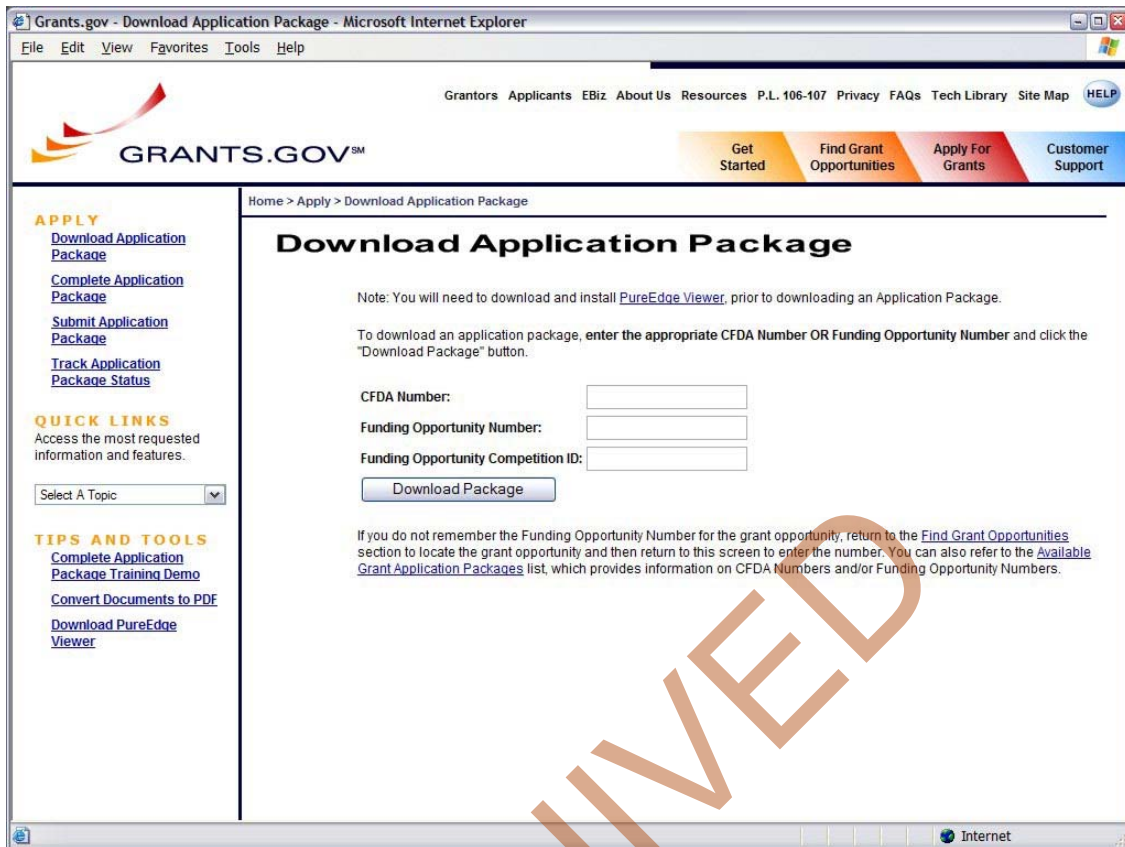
Grants.gov - Download Application Package - Microsoft Internet Explorer

File Edit View Favorites Tools Help

Grantors Applicants EBiz About Us Resources P.L. 106-107 Privacy FAQs Tech Library Site Map HELP

GRANTS.GOV℠

Get Started | Find Grant Opportunities | Apply For Grants | Customer Support

APPLY
Download Application Package
Complete Application Package
Submit Application Package
Track Application Package Status

QUICK LINKS
Access the most requested information and features.

Select A Topic

TIPS AND TOOLS
Complete Application Package Training Demo
Convert Documents to PDF
Download PureEdge Viewer

Home > Apply > Download Application Package

Download Application Package

Note: You will need to download and install PureEdge Viewer, prior to downloading an Application Package.

To download an application package, enter the appropriate CFDA Number OR Funding Opportunity Number and click the "Download Package" button.

CFDA Number:
Funding Opportunity Number:
Funding Opportunity Competition ID:

Download Package

If you do not remember the Funding Opportunity Number for the grant opportunity, return to the Find Grant Opportunities section to locate the grant opportunity and then return to this screen to enter the number. You can also refer to the Available Grant Application Packages list, which provides information on CFDA Numbers and/or Funding Opportunity Numbers.

IVED

Internet